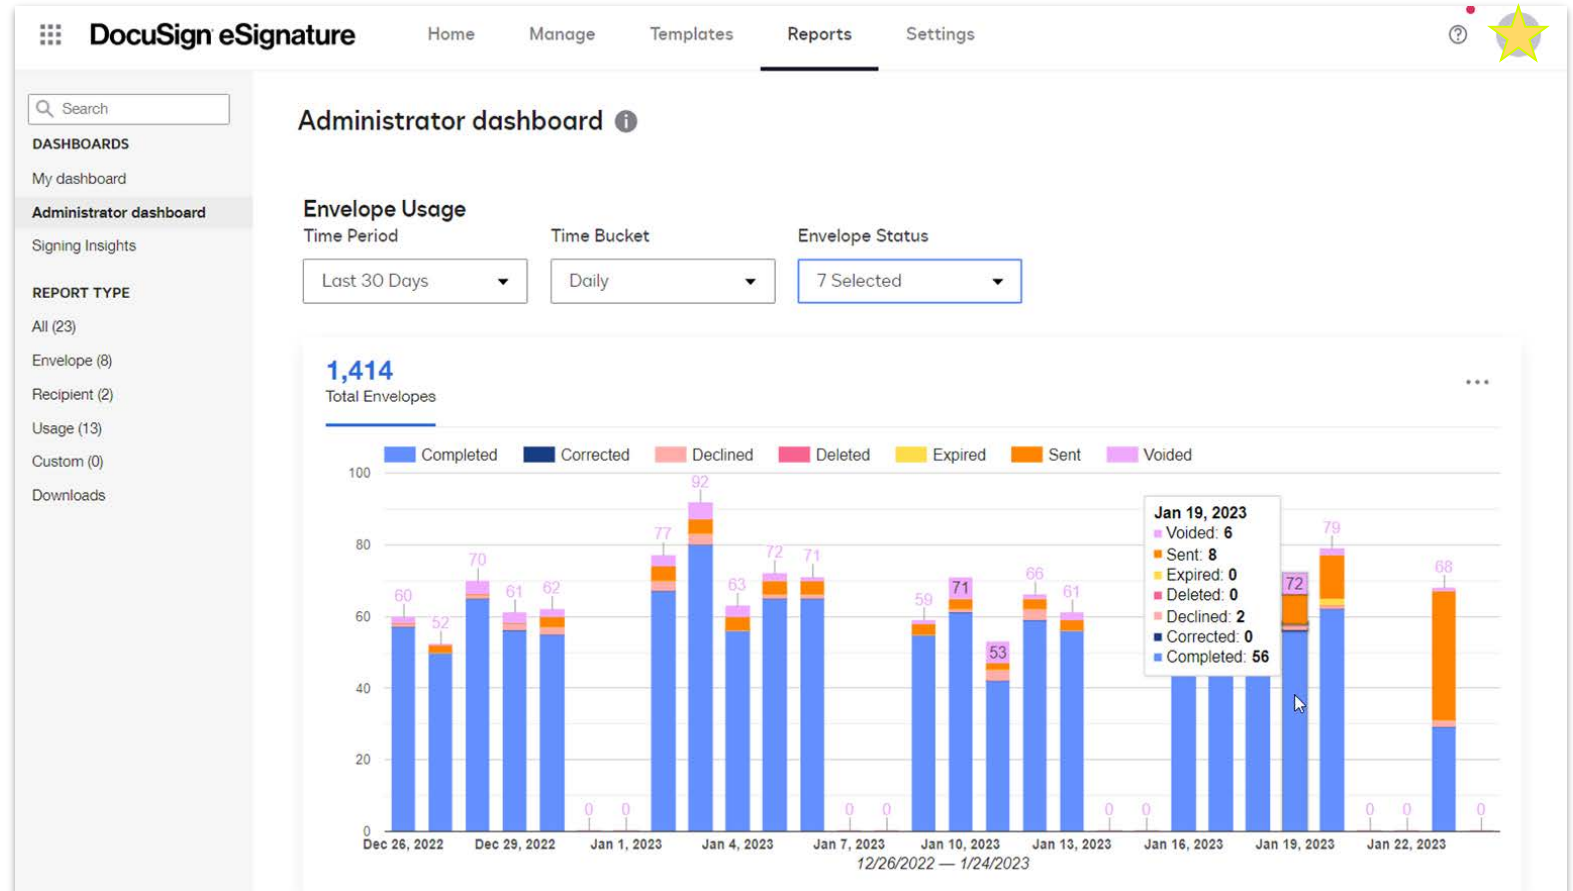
DocuSign eSignature

Home Manage Templates Reports Settings

Search

DASHBOARDS

My dashboard

Administrator dashboard

Signing Insights

REPORT TYPE

All (23)

Envelope (8)

Recipient (2)

Usage (13)

Custom (0)

Downloads

Administrator dashboard

Envelope Usage

Time Period
Last 30 Days

Time Bucket
Daily

Envelope Status
7 Selected

1,414
Total Envelopes

Completed Corrected Declined Deleted Expired Sent Voided

100
80
60
40
20
0

60 52 70 61 62 0 0 77 92 63 72 71 0 0 59 71 53 66 61 0 0 72 79 0 0 68 0

Jan 19, 2023
Voided: 6
Sent: 8
Expired: 0
Deleted: 0
Declined: 2
Corrected: 0
Completed: 56

Dec 26, 2022 Dec 29, 2022 Jan 1, 2023 Jan 4, 2023 Jan 7, 2023 Jan 10, 2023 Jan 13, 2023 Jan 16, 2023 Jan 19, 2023 Jan 22, 2023

12/26/2022 — 1/24/2023